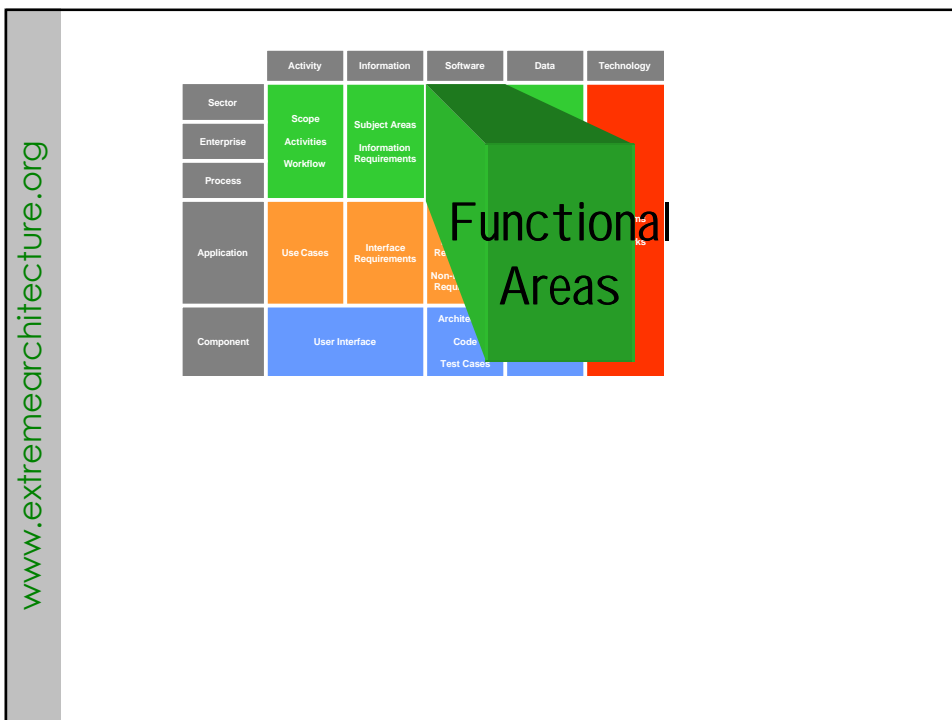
www.extremearchitecture.org

| | Activity | Information | Software | Data | Technology |
|---|---|---|---|---|---|
| Sector | Scope Activities Workflow | Subject Areas Information Requirements | | | |
| Enterprise | | | | | |
| Process | | | | | |
| Application | Use Cases | Interface Requirements | Re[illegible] Non-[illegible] Requ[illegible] | | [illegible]ks |
| Component | User Interface | | Archite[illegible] Code Test Cases | | |

Functional Areas